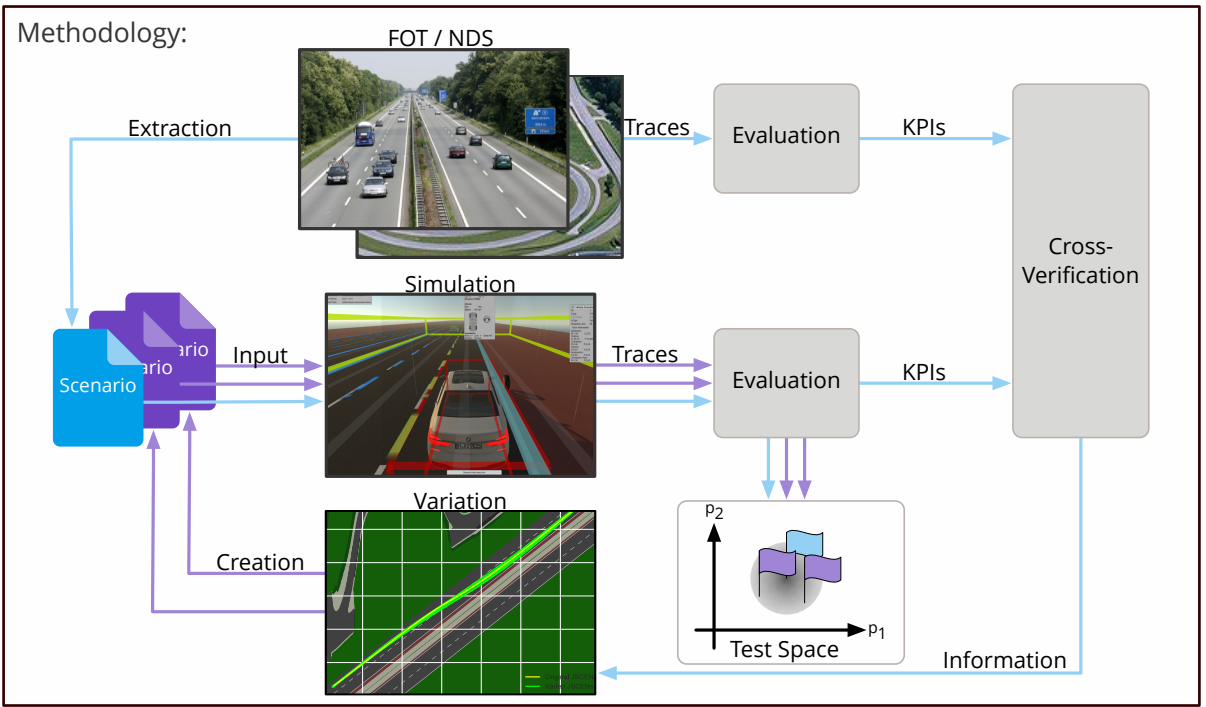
Methodology:

FOT / NDS

Extraction

Traces

Evaluation

KPIs

Cross-Verification

Simulation

Scenario

ario

ario

Input

Traces

Evaluation

KPIs

Variation

$p_2$

$p_1$

Test Space

Creation

Information